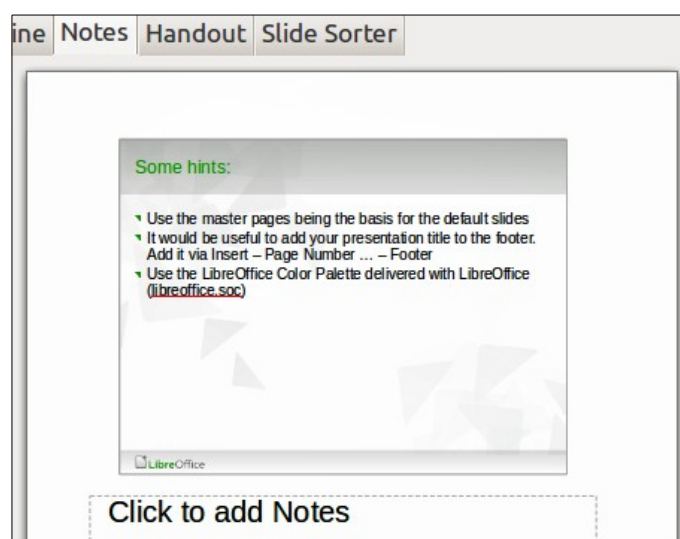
ine Notes Handout Slide Sorter

Some hints:

- Use the master pages being the basis for the default slides
- It would be useful to add your presentation title to the footer. Add it via Insert – Page Number ... – Footer
- Use the LibreOffice Color Palette delivered with LibreOffice (libreoffice.soc)

LibreOffice

Click to add Notes